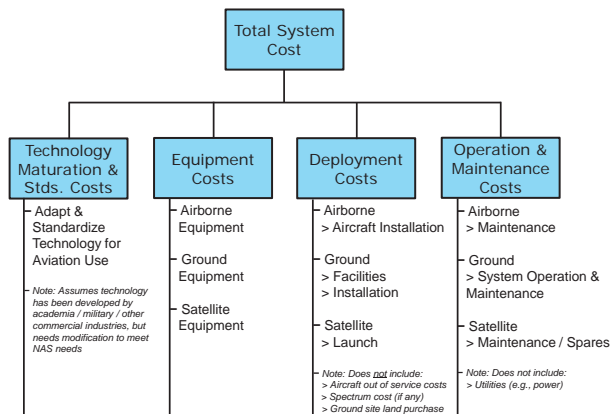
Total System Cost

Technology Maturation & Stds. Costs

Adapt & Standardize Technology for Aviation Use

Note: Assumes technology has been developed by academia / military / other commercial industries, but needs modification to meet NAS needs

Equipment Costs

Airborne Equipment

Ground Equipment

Satellite Equipment

Deployment Costs

Airborne
> Aircraft Installation

Ground
> Facilities
> Installation

Satellite
> Launch

Note: Does not include:
> Aircraft out of service costs
> Spectrum cost (if any)
> Ground site land purchase

Operation & Maintenance Costs

Airborne
> Maintenance

Ground
> System Operation & Maintenance

Satellite
> Maintenance / Spares

Note: Does not include:
> Utilities (e.g., power)